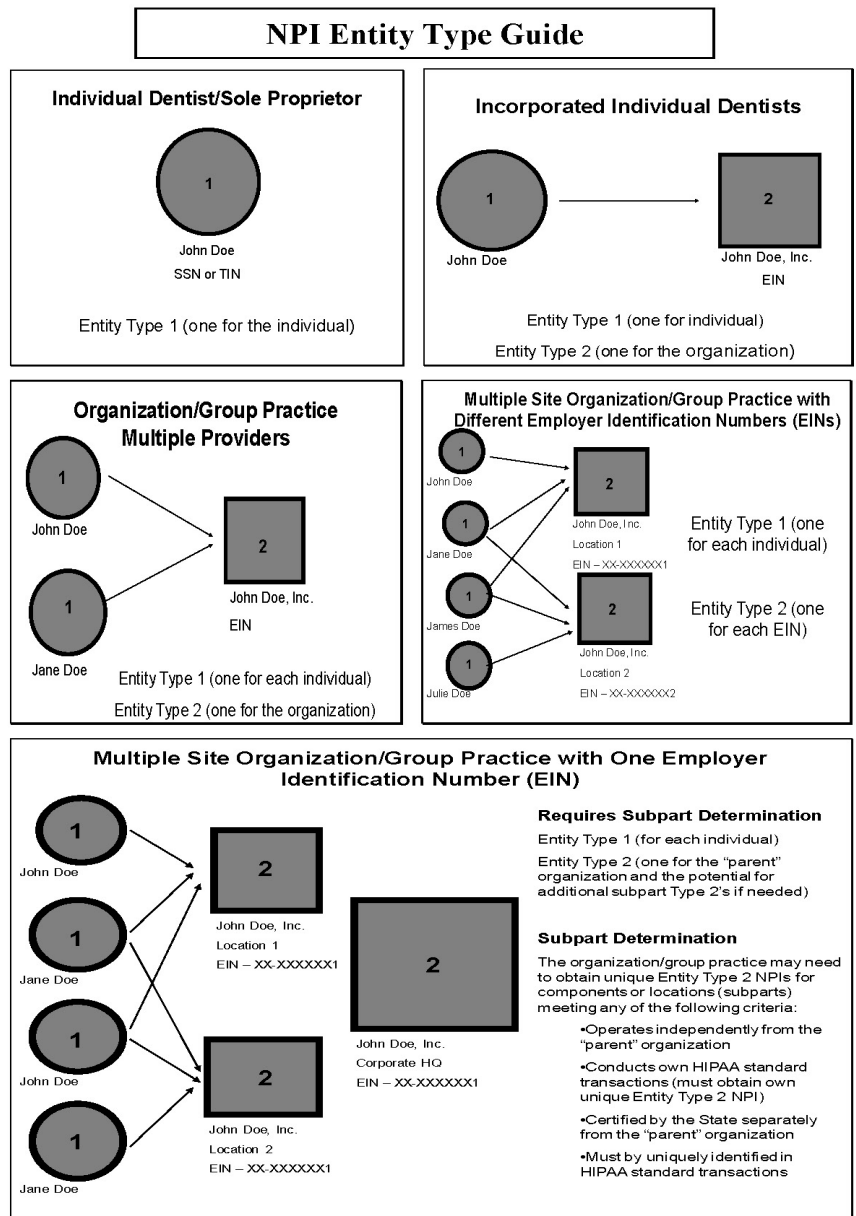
NPI Entity Type Guide

Individual Dentist/Sole Proprietor

1

John Doe

SSN or TIN

Entity Type 1 (one for the individual)

Incorporated Individual Dentists

1

John Doe

2

John Doe, Inc.

EIN

Entity Type 1 (one for individual)

Entity Type 2 (one for the organization)

Organization/Group Practice Multiple Providers

1

John Doe

1

Jane Doe

2

John Doe, Inc.

EIN

Entity Type 1 (one for each individual)

Entity Type 2 (one for the organization)

Multiple Site Organization/Group Practice with Different Employer Identification Numbers (EINs)

1

John Doe

1

Jane Doe

1

James Doe

1

Julie Doe

2

John Doe, Inc.

Location 1

EIN – XX-XXXXXX1

2

John Doe, Inc.

Location 2

EIN – XX-XXXXXX2

Entity Type 1 (one for each individual)

Entity Type 2 (one for each EIN)

Multiple Site Organization/Group Practice with One Employer Identification Number (EIN)

1

John Doe

1

Jane Doe

1

John Doe

1

Jane Doe

2

John Doe, Inc.

Location 1

EIN – XX-XXXXXX1

2

John Doe, Inc.

Location 2

EIN – XX-XXXXXX1

2

John Doe, Inc.

Corporate HQ

EIN – XX-XXXXXX1

Requires Subpart Determination

Entity Type 1 (for each individual)

Entity Type 2 (one for the "parent" organization and the potential for additional subpart Type 2's if needed)

Subpart Determination

The organization/group practice may need to obtain unique Entity Type 2 NPIs for components or locations (subparts) meeting any of the following criteria:

•Operates independently from the "parent" organization

•Conducts own HIPAA standard transactions (must obtain own unique Entity Type 2 NPI)

•Certified by the State separately from the "parent" organization

•Must by uniquely identified in HIPAA standard transactions